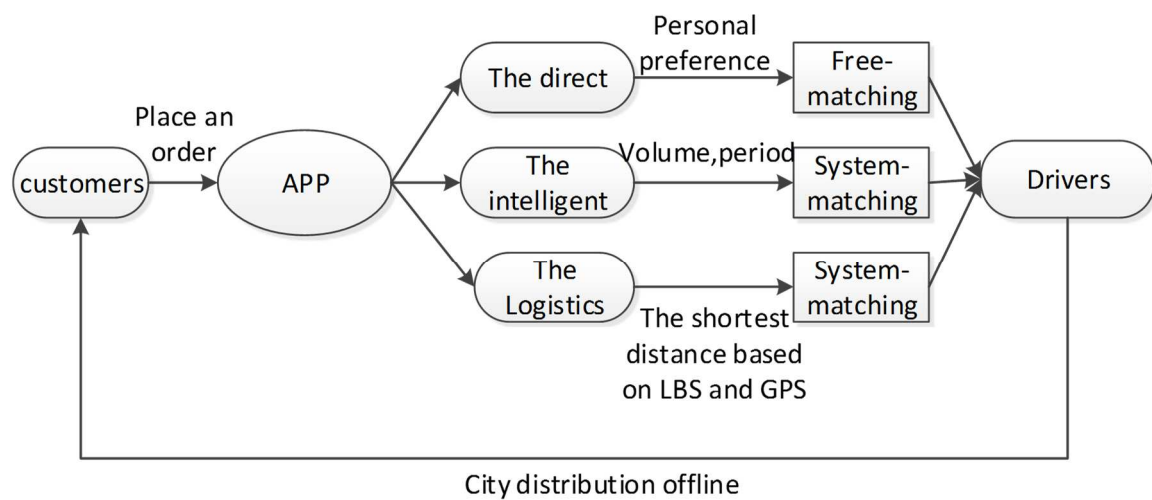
Place an order

customers

APP

The direct

Personal preference

Free-matching

The intelligent

Volume,period

System-matching

The Logistics

The shortest distance based on LBS and GPS

System-matching

Drivers

City distribution offline